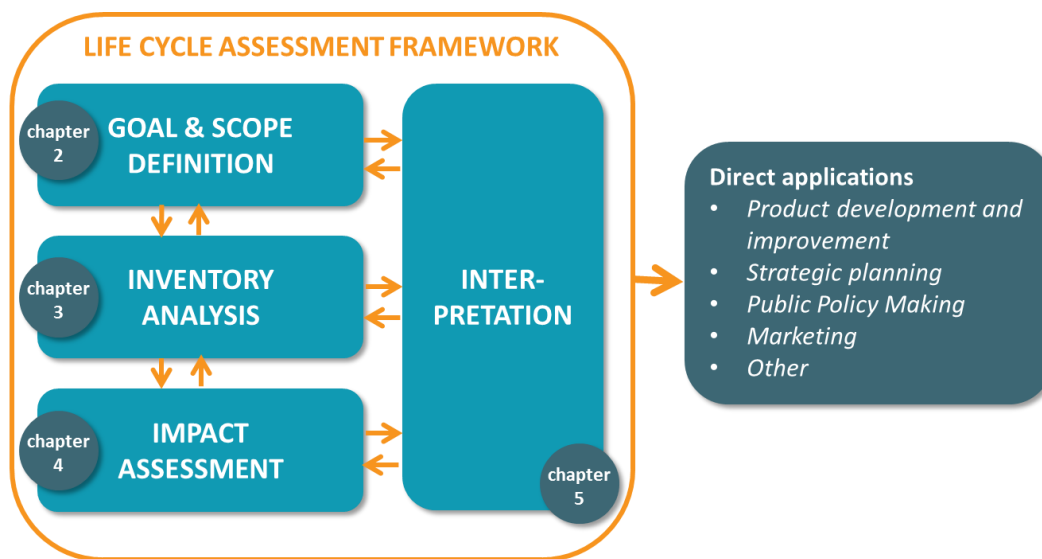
LIFE CYCLE ASSESSMENT FRAMEWORK

chapter 2

GOAL & SCOPE DEFINITION

chapter 3

INVENTORY ANALYSIS

chapter 4

IMPACT ASSESSMENT

INTER-PRETATION

chapter 5

Direct applications
- Product development and improvement
- Strategic planning
- Public Policy Making
- Marketing
- Other